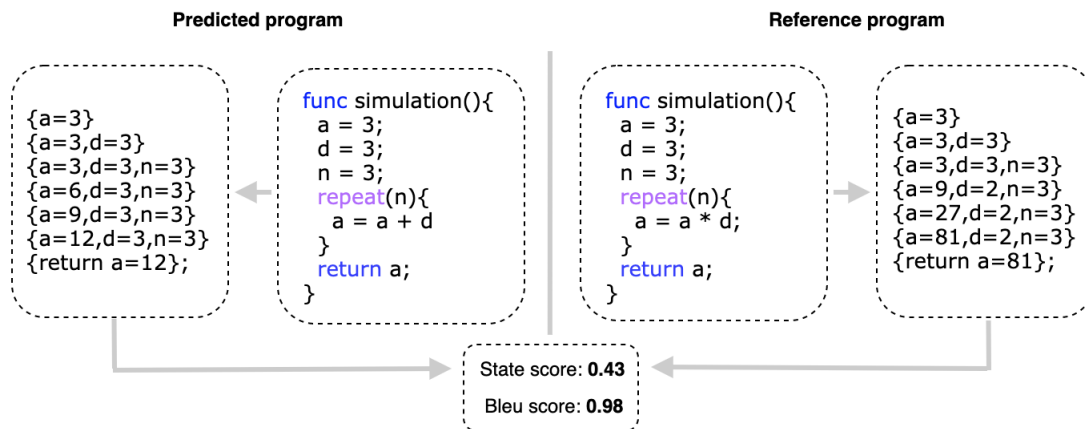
**Predicted program**

{a=3}
{a=3,d=3}
{a=3,d=3,n=3}
{a=6,d=3,n=3}
{a=9,d=3,n=3}
{a=12,d=3,n=3}
{return a=12};

```
func simulation(){
  a = 3;
  d = 3;
  n = 3;
  repeat(n){
    a = a + d
  }
  return a;
}
```

**Reference program**

```
func simulation(){
  a = 3;
  d = 3;
  n = 3;
  repeat(n){
    a = a * d;
  }
  return a;
}
```

{a=3}
{a=3,d=3}
{a=3,d=3,n=3}
{a=9,d=2,n=3}
{a=27,d=2,n=3}
{a=81,d=2,n=3}
{return a=81};

State score: **0.43**

Bleu score: **0.98**